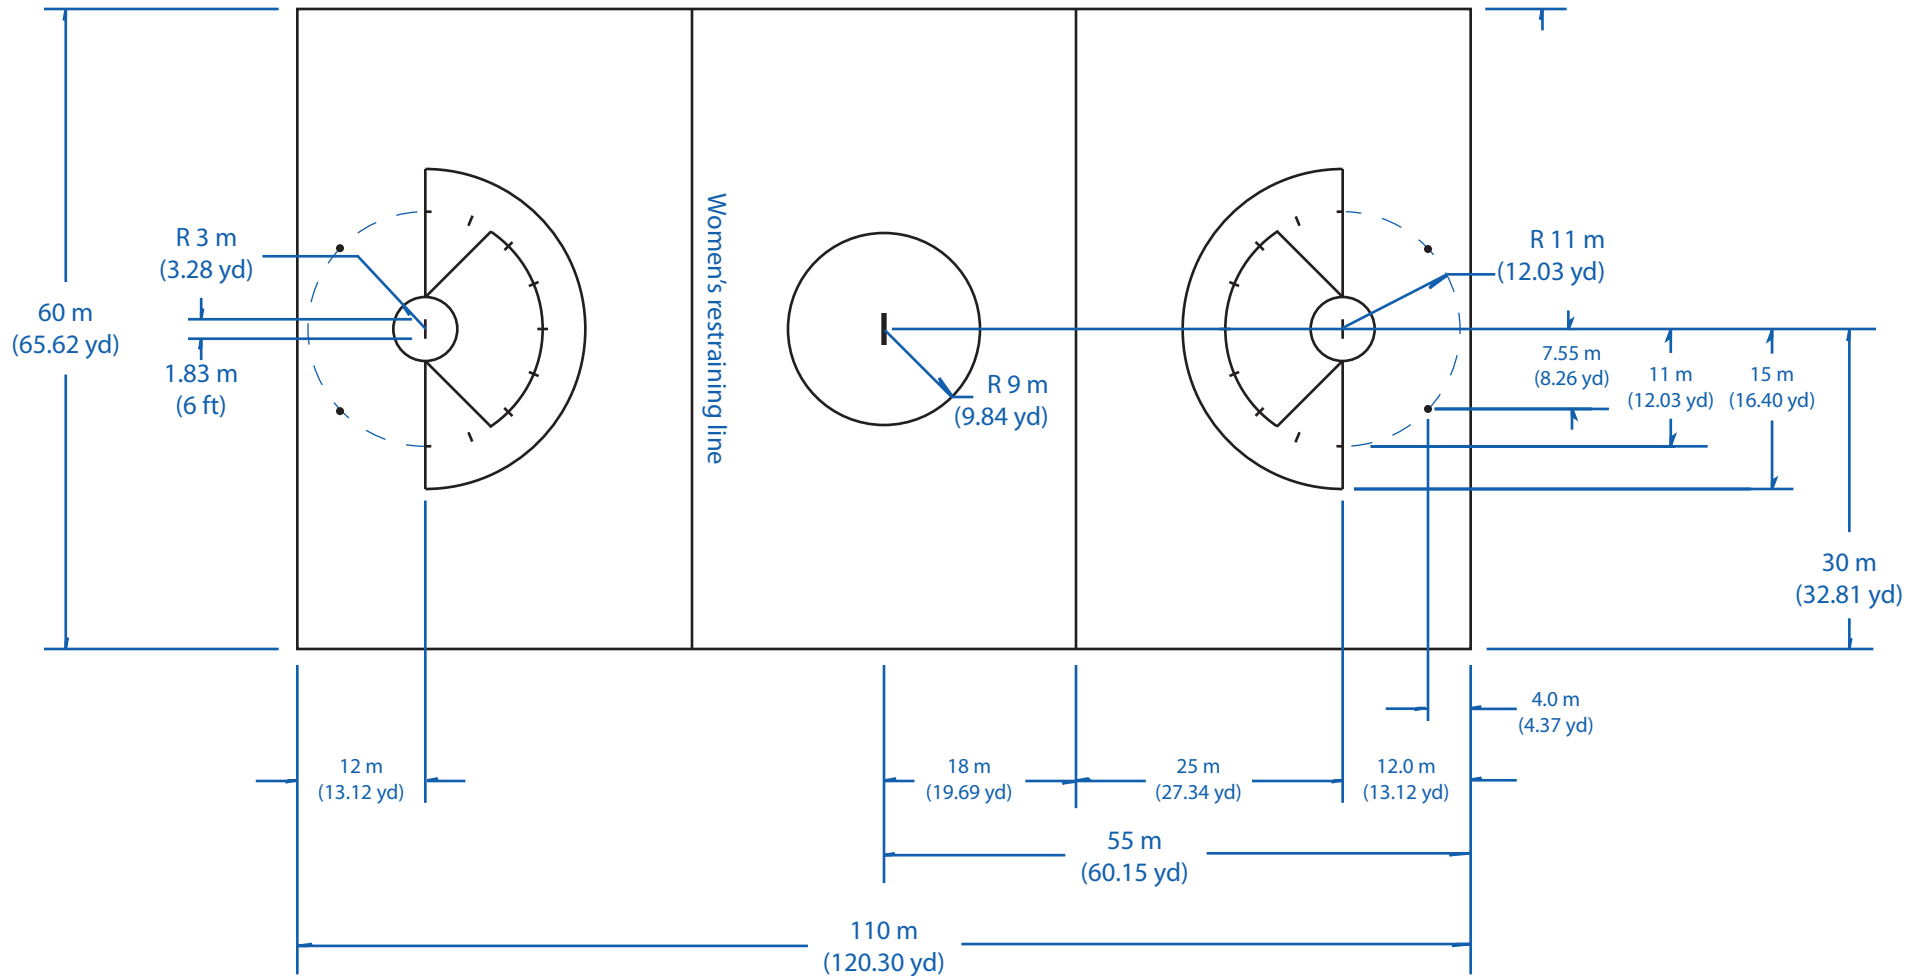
R 3 m
(3.28 yd)

60 m
(65.62 yd)

1.83 m
(6 ft)

Women's restraining line

R 9 m
(9.84 yd)

R 11 m
(12.03 yd)

7.55 m
(8.26 yd)

11 m
(12.03 yd)

15 m
(16.40 yd)

30 m
(32.81 yd)

4.0 m
(4.37 yd)

12 m
(13.12 yd)

18 m
(19.69 yd)

25 m
(27.34 yd)

12.0 m
(13.12 yd)

55 m
(60.15 yd)

110 m
(120.30 yd)